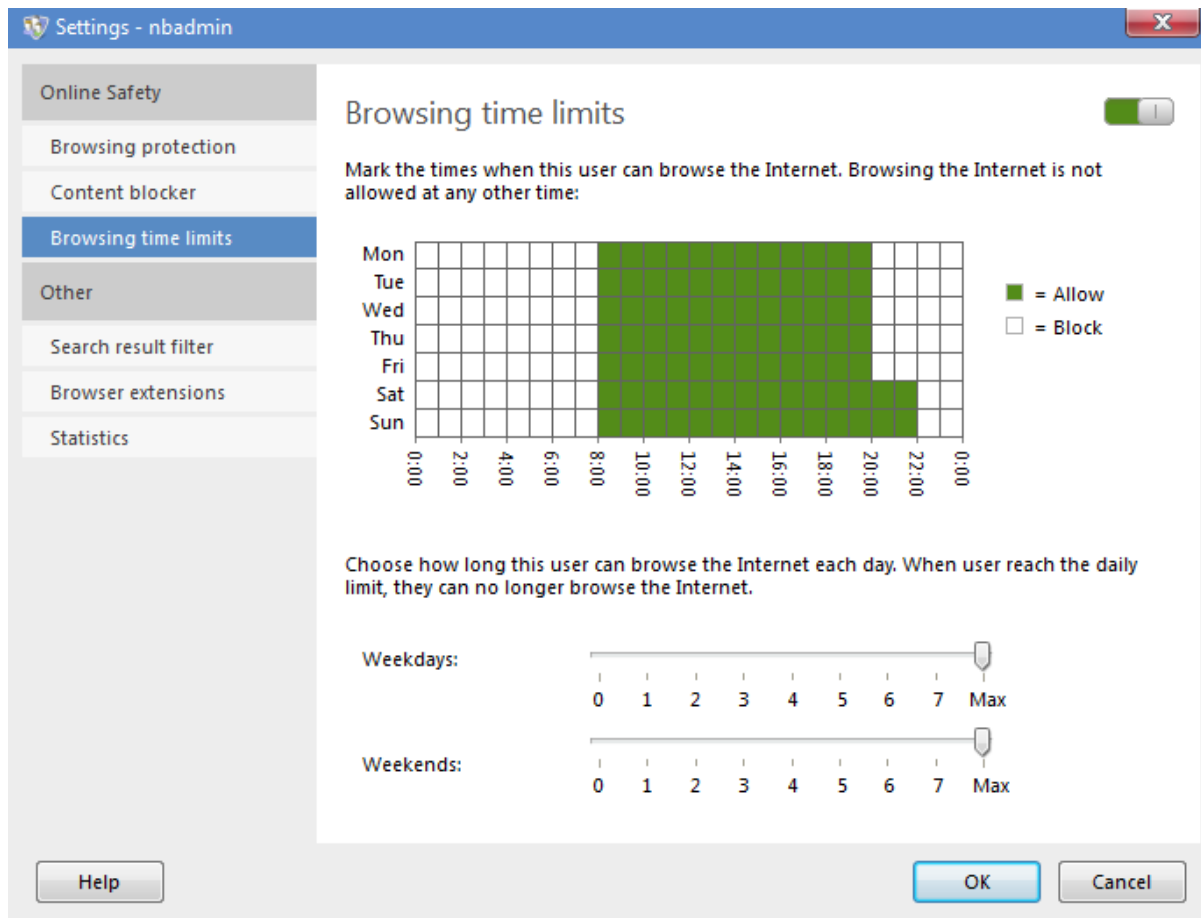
Settings - nbadmin

Online Safety

Browsing protection

Content blocker

Browsing time limits

Other

Search result filter

Browser extensions

Statistics

Browsing time limits

Mark the times when this user can browse the Internet. Browsing the Internet is not allowed at any other time:

Mon
Tue
Wed
Thu
Fri
Sat
Sun

0:00 2:00 4:00 6:00 8:00 10:00 12:00 14:00 16:00 18:00 20:00 22:00 0:00

= Allow
= Block

Choose how long this user can browse the Internet each day. When user reach the daily limit, they can no longer browse the Internet.

Weekdays:
0 1 2 3 4 5 6 7 Max

Weekends:
0 1 2 3 4 5 6 7 Max

Help

OK

Cancel